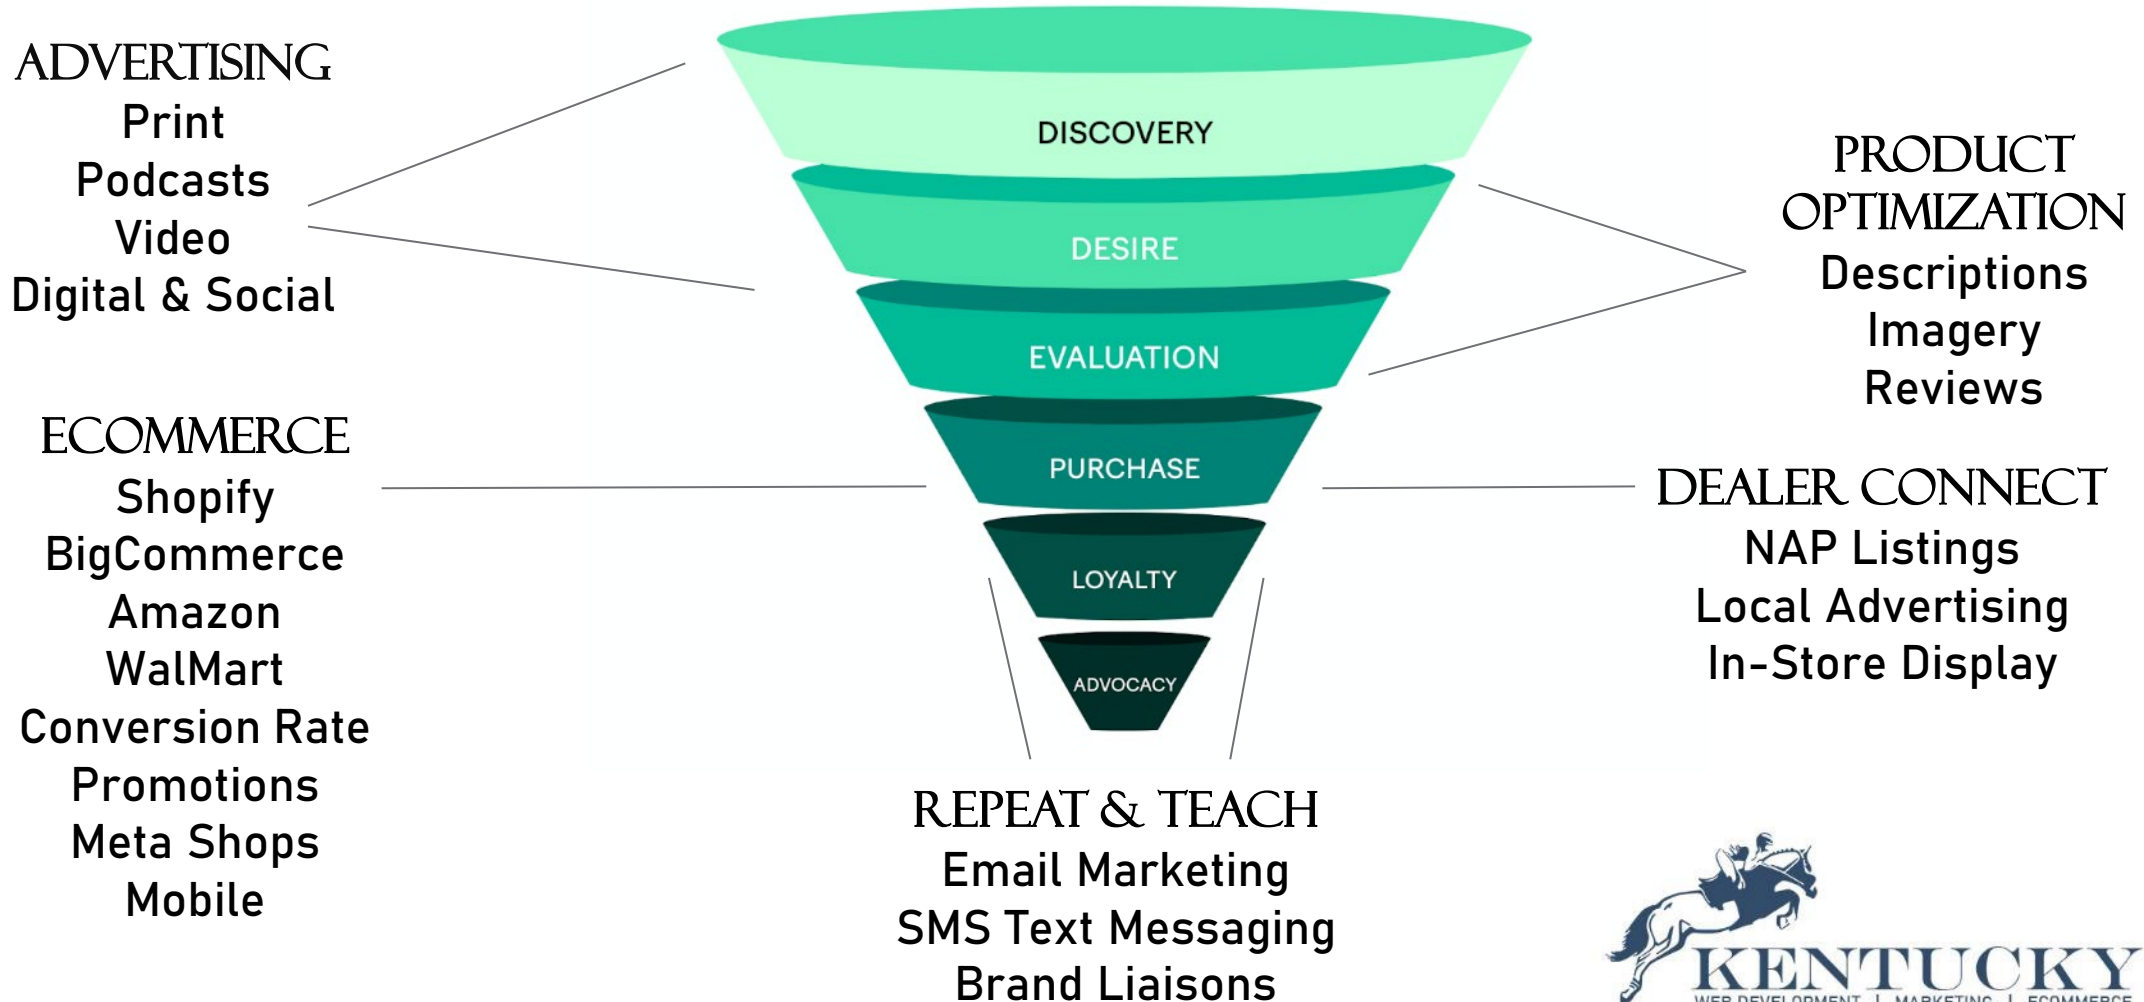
ADVERTISING
Print
Podcasts
Video
Digital & Social

DISCOVERY
DESIRE
EVALUATION
PURCHASE
LOYALTY
ADVOCACY

PRODUCT OPTIMIZATION
Descriptions
Imagery
Reviews

ECOMMERCE
Shopify
BigCommerce
Amazon
WalMart
Conversion Rate
Promotions
Meta Shops
Mobile

DEALER CONNECT
NAP Listings
Local Advertising
In-Store Display

REPEAT & TEACH
Email Marketing
SMS Text Messaging
Brand Liaisons

KENTUCKY
WEB DEVELOPMENT | MARKETING | ECOMMERCE